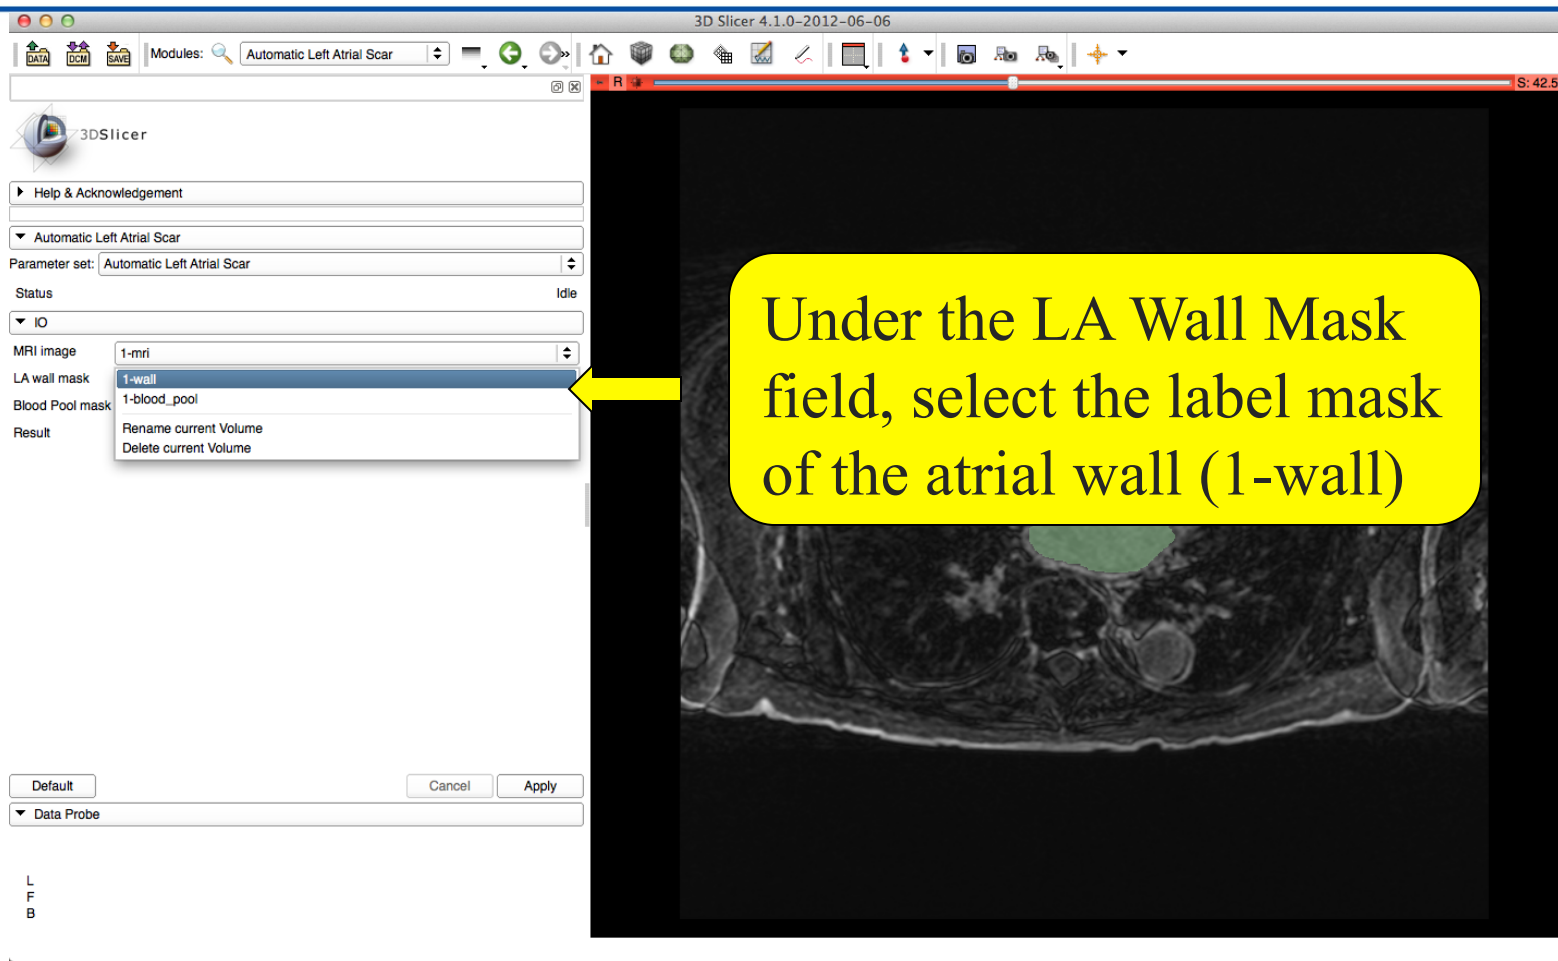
3D Slicer 4.1.0-2012-06-06

DATA DCM SAVE Modules: Automatic Left Atrial Scar

R S: 42.5

3DSlicer

Help & Acknowledgement

Automatic Left Atrial Scar

Parameter set: Automatic Left Atrial Scar

Status Idle

IO

MRI image 1-mri

LA wall mask 1-wall

1-blood_pool

Blood Pool mask

Rename current Volume

Result

Delete current Volume

Under the LA Wall Mask field, select the label mask of the atrial wall (1-wall)

Default Cancel Apply

Data Probe

L
F
B